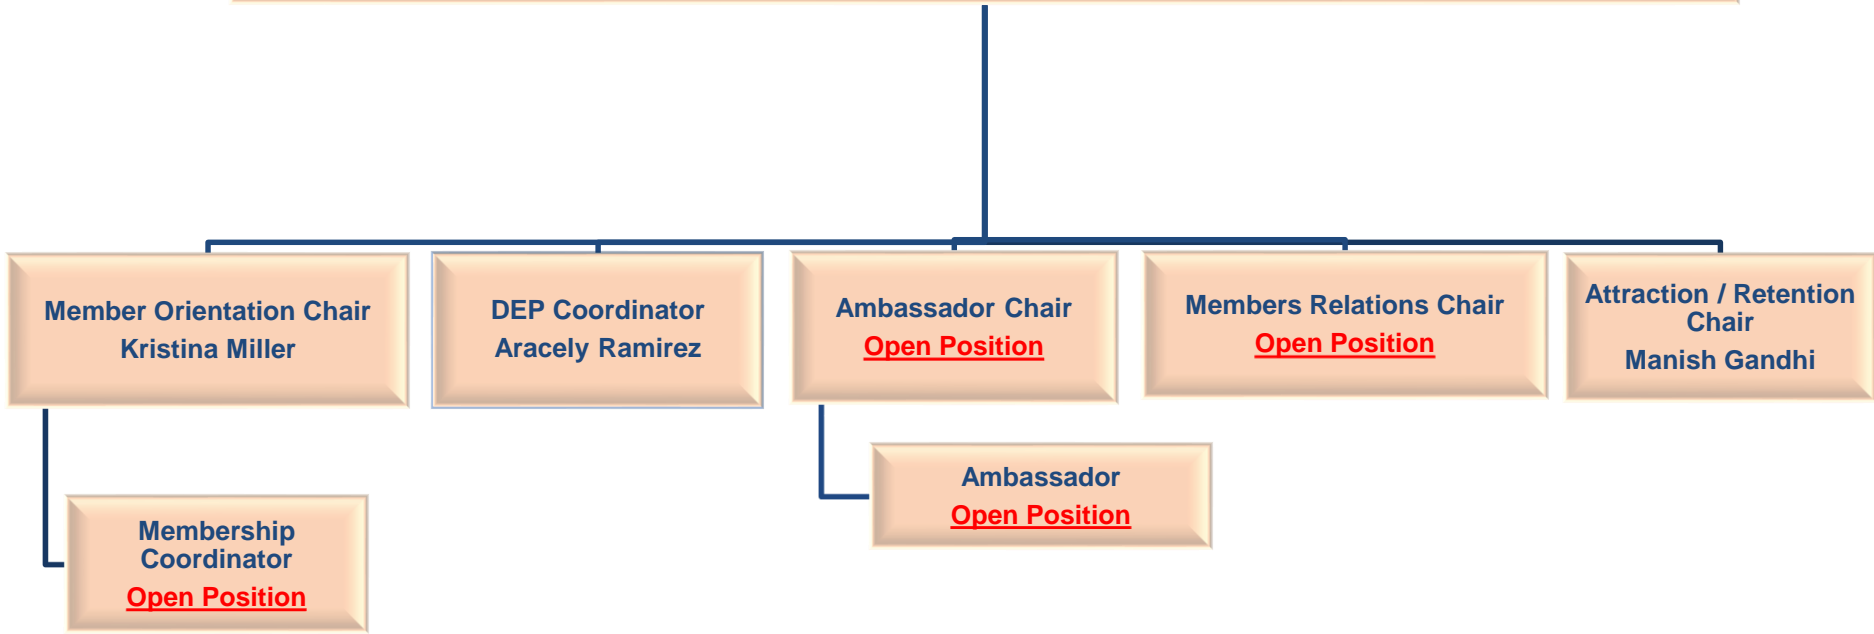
Member Orientation Chair
Kristina Miller

DEP Coordinator
Aracely Ramirez

Ambassador Chair
Open Position

Members Relations Chair
Open Position

Attraction / Retention Chair
Manish Gandhi

Membership Coordinator
Open Position

Ambassador
Open Position